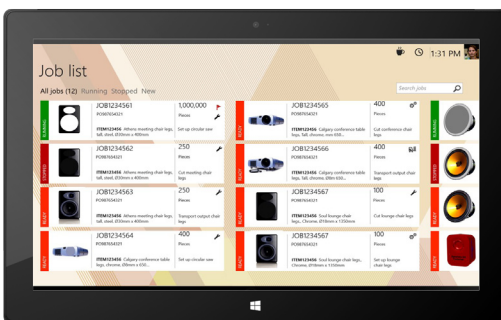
1:31 PM

Job list

All jobs (12) Running Stopped New

Search jobs

RUNNING
JOB1234561
PO987654321
ITEM123456 Athens meeting chair legs. Tall, steel, Ø59mm x 400mm
1,000,000
Pieces
Set up circular saw

STOPPED
JOB1234562
PO987654321
ITEM123456 Athens meeting chair legs. Tall, steel, Ø59mm x 400mm
250
Pieces
Cut meeting chair legs

READY
JOB1234563
PO987654321
ITEM123456 Athens meeting chair legs. Tall, steel, Ø59mm x 400mm
250
Pieces
Transport output chair legs

READY
JOB1234564
PO987654321
ITEM123456 Calgary conference table legs. Tall, chrome, Ø59mm x 600mm
400
Pieces
Set up circular saw

READY
JOB1234565
PO987654321
ITEM123456 Calgary conference table legs. Tall, chrome, Ø59mm x 600mm
400
Pieces
Cut conference chair legs

READY
JOB1234566
PO987654321
ITEM123456 Calgary conference table legs. Tall, chrome, Ø59mm x 600mm
400
Pieces
Transport output chair legs

READY
JOB1234567
PO987654321
ITEM123456 Seoul lounge chair legs. Chrome, Ø59mm x 300mm
100
Pieces
Cut lounge chair legs

READY
JOB1234567
PO987654321
ITEM123456 Seoul lounge chair legs. Chrome, Ø59mm x 300mm
100
Pieces
Set up circular saw

RUNNING
STOPPED
READY
READY